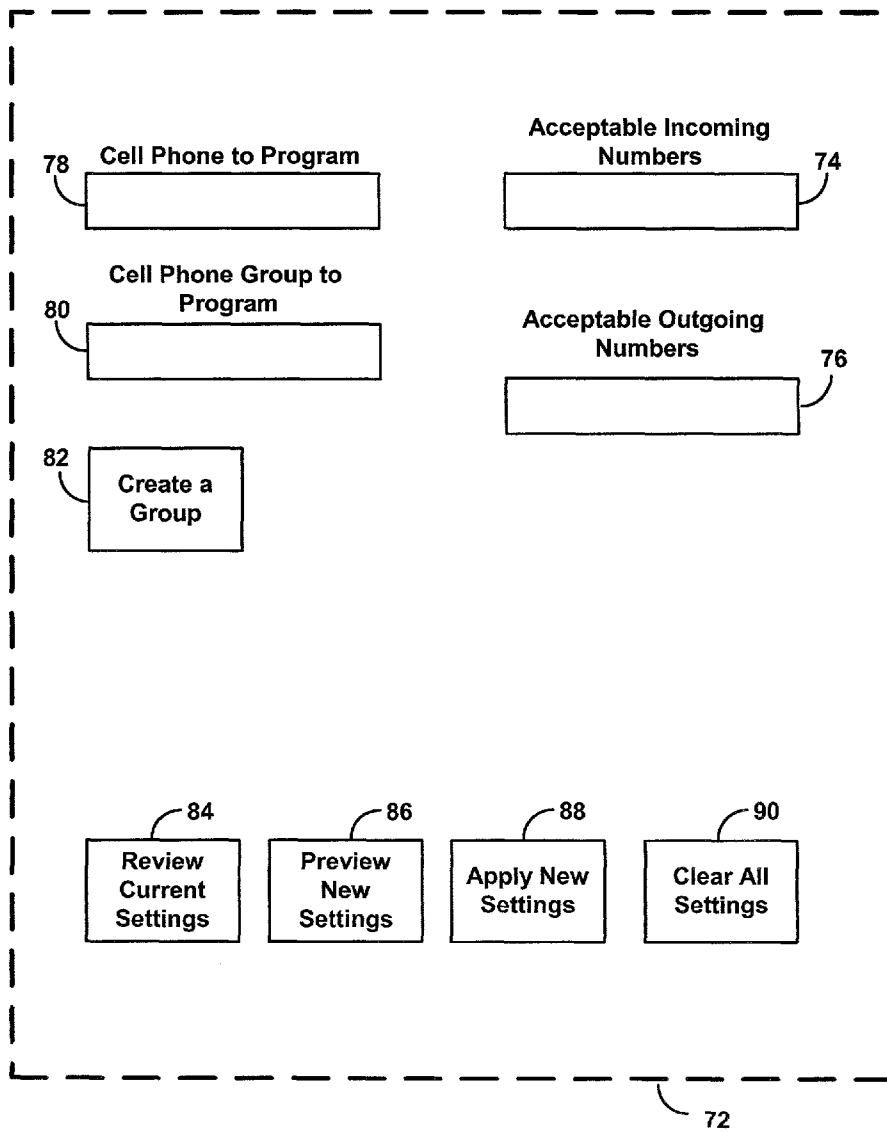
78 Cell Phone to Program

Acceptable Incoming Numbers 74

Cell Phone Group to Program

80

Acceptable Outgoing Numbers

76

82

Create a Group

84

Review Current Settings

86

Preview New Settings

88

Apply New Settings

90

Clear All Settings

72